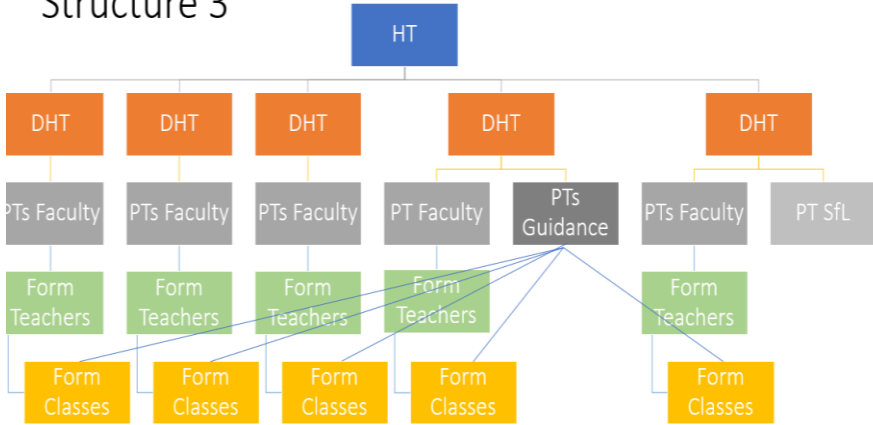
Structure 3

HT

DHT
DHT
DHT
DHT
DHT

PTs Faculty
PTs Faculty
PTs Faculty
PT Faculty
PTs Guidance
PTs Faculty
PT SfL

Form Teachers
Form Teachers
Form Teachers
Form Teachers
Form Teachers

Form Classes
Form Classes
Form Classes
Form Classes
Form Classes